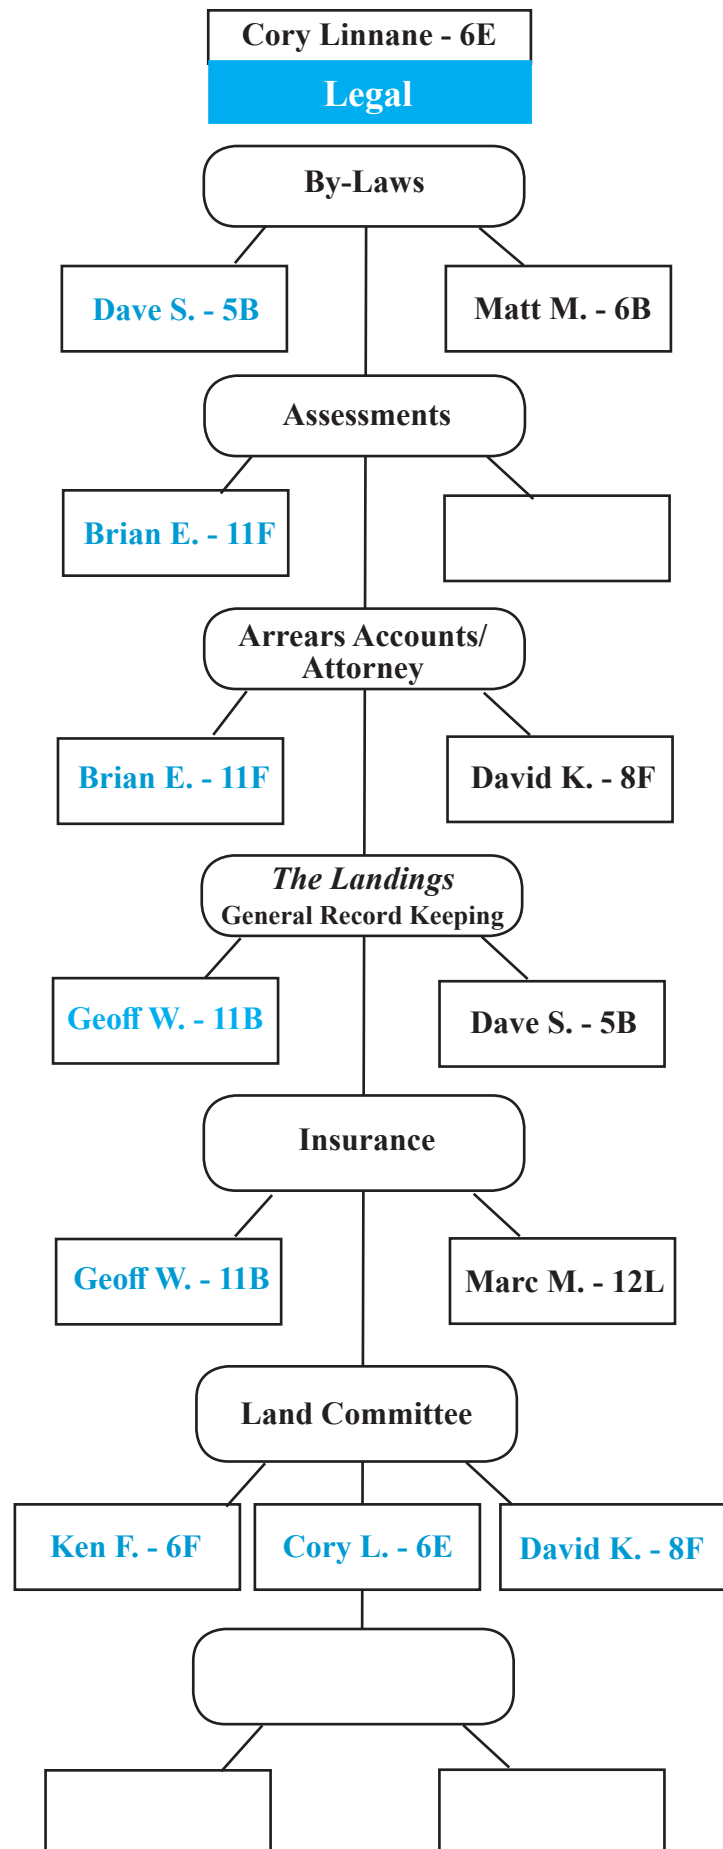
Cory Linnane - 6E
Legal

By-Laws

Dave S. - 5B

Matt M. - 6B

Assessments

Brian E. - 11F

Arrears Accounts/ Attorney

Brian E. - 11F

David K. - 8F

The Landings
General Record Keeping

Geoff W. - 11B

Dave S. - 5B

Insurance

Geoff W. - 11B

Marc M. - 12L

Land Committee

Ken F. - 6F

Cory L. - 6E

David K. - 8F